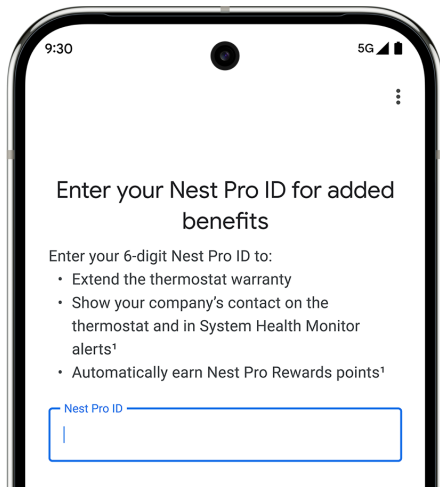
9:30

5G

Enter your Nest Pro ID for added benefits

Enter your 6-digit Nest Pro ID to:
• Extend the thermostat warranty
• Show your company's contact on the thermostat and in System Health Monitor alerts¹
• Automatically earn Nest Pro Rewards points¹

Nest Pro ID